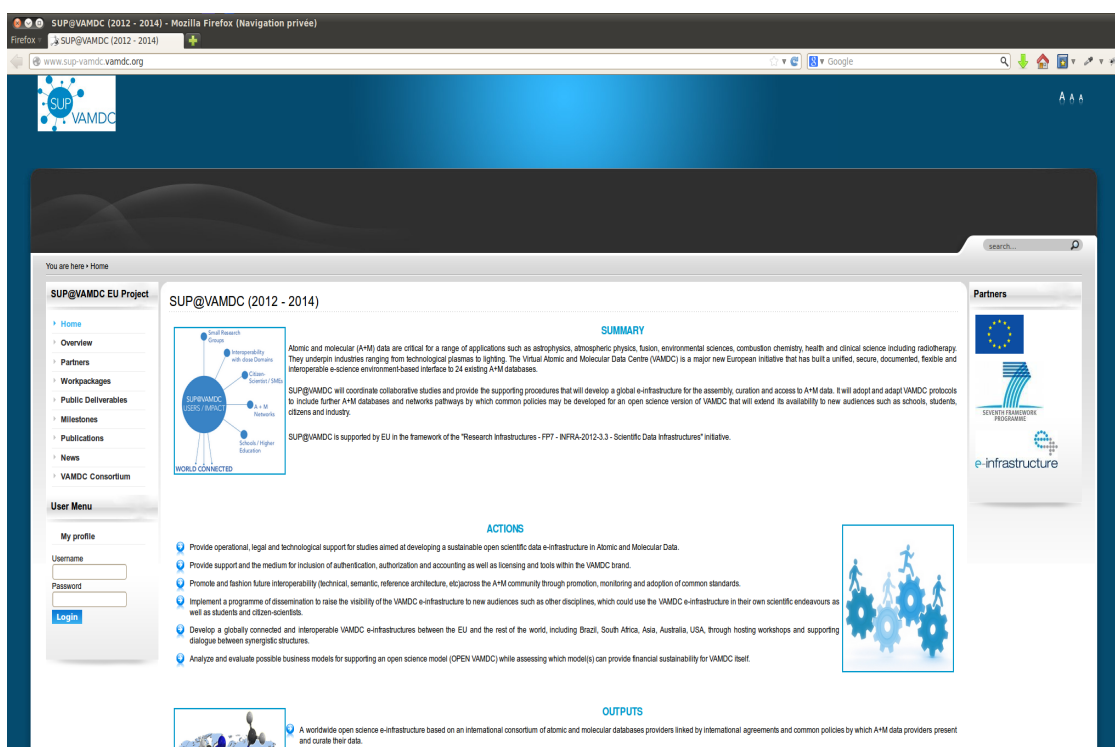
SUP@VAMDC (2012 - 2014) - Mozilla Firefox (Navigation privée)

Firefox SUP@VAMDC (2012 - 2014)

www.sup-vamdc.vamdc.org

Google

SUP VAMDC

A A A

search...

You are here ▸ Home

SUP@VAMDC EU Project

Home
Overview
Partners
Workpackages
Public Deliverables
Milestones
Publications
News
VAMDC Consortium

User Menu

My profile
Username
Password
Login

SUP@VAMDC (2012 - 2014)

Small Research Groups
Interoperability with close Domains
Citizen-Scientist / SMEs
A + M Networks
Schools / Higher Education
SUP@VAMDC USERS / IMPACT
WORLD CONNECTED

SUMMARY

Atomic and molecular (A+M) data are critical for a range of applications such as astrophysics, atmospheric physics, fusion, environmental sciences, combustion chemistry, health and clinical science including radiotherapy. They underpin industries ranging from technological plasmas to lighting. The Virtual Atomic and Molecular Data Centre (VAMDC) is a major new European initiative that has built a unified, secure, documented, flexible and interoperable e-science environment-based interface to 24 existing A+M databases.

SUP@VAMDC will coordinate collaborative studies and provide the supporting procedures that will develop a global e-infrastructure for the assembly, curation and access to A+M data. It will adopt and adapt VAMDC protocols to include further A+M databases and networks pathways by which common policies may be developed for an open science version of VAMDC that will extend its availability to new audiences such as schools, students, citizens and industry.

SUP@VAMDC is supported by EU in the framework of the "Research Infrastructures - FP7 - INFRA-2012-3.3 - Scientific Data Infrastructures" initiative.

ACTIONS

Provide operational, legal and technological support for studies aimed at developing a sustainable open scientific data e-infrastructure in Atomic and Molecular Data.

Provide support and the medium for inclusion of authentication, authorization and accounting as well as licensing and tools within the VAMDC brand.

Promote and fashion future interoperability (technical, semantic, reference architecture, etc)across the A*M community through promotion, monitoring and adoption of common standards.

Implement a programme of dissemination to raise the visibility of the VAMDC e-infrastructure to new audiences such as other disciplines, which could use the VAMDC e-infrastructure in their own scientific endeavours as well as students and citizen-scientists.

Develop a globally connected and interoperable VAMDC e-infrastructures between the EU and the rest of the world, including Brazil, South Africa, Asia, Australia, USA, through hosting workshops and supporting dialogue between synergistic structures.

Analyze and evaluate possible business models for supporting an open science model (OPEN VAMDC) while assessing which model(s) can provide financial sustainability for VAMDC itself.

OUTPUTS

A worldwide open science e-infrastructure based on an international consortium of atomic and molecular databases providers linked by international agreements and common policies by which A+M data providers present and curate their data.

Partners

SEVENTH FRAMEWORK PROGRAMME

e-infrastructure